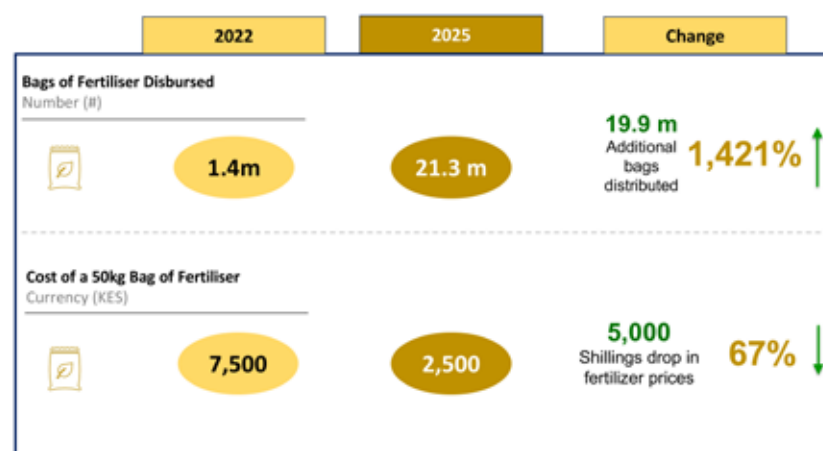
| 2022 | 2025 | Change |
|---|---|---|

Bags of Fertiliser Disbursed
Number (#)

1.4m

21.3 m

19.9 m
Additional bags distributed

1,421%

Cost of a 50kg Bag of Fertiliser
Currency (KES)

7,500

2,500

5,000
Shillings drop in fertilizer prices

67%